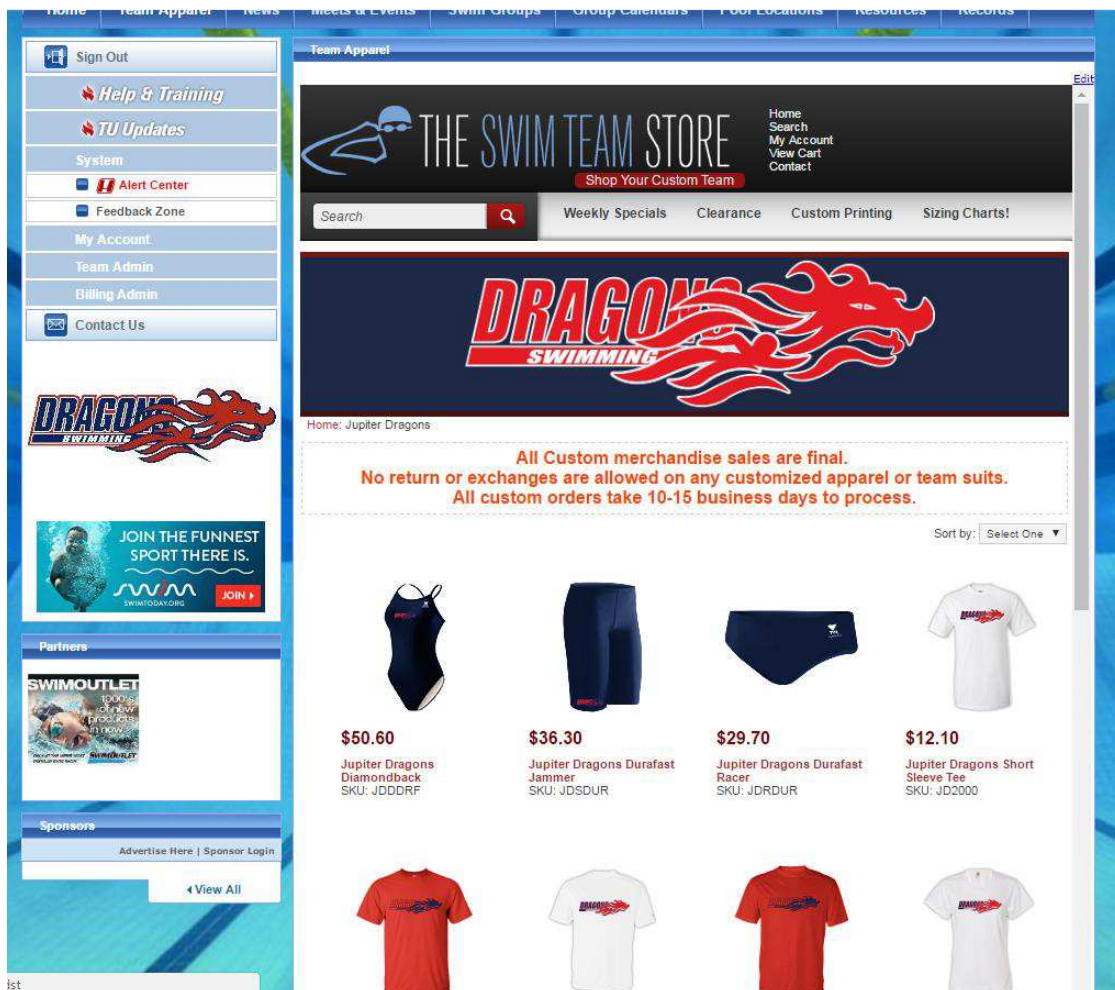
Home Team Apparel News Meets & Events Swim Groups Group Calendars Pool Locations Resources Records

Sign Out
Help & Training
TU Updates
System
Alert Center
Feedback Zone
My Account
Team Admin
Billing Admin
Contact Us

DRAGONS SWIMMING

JOIN THE FUNNEST SPORT THERE IS.
SWIMTODAY.ORG
JOIN

Partners
SWIMOUTLET 1000's of new products in now
SWIMOUTLET

Sponsors
Advertise Here | Sponsor Login
View All

Team Apparel
Edit

THE SWIM TEAM STORE
Shop Your Custom Team
Home
Search
My Account
View Cart
Contact

Search
Weekly Specials Clearance Custom Printing Sizing Charts!

DRAGONS SWIMMING

Home: Jupiter Dragons

All Custom merchandise sales are final.
No return or exchanges are allowed on any customized apparel or team suits.
All custom orders take 10-15 business days to process.

Sort by: Select One

$50.60
Jupiter Dragons Diamondback
SKU: JDDDRF

$36.30
Jupiter Dragons Durafast Jammer
SKU: JDSDUR

$29.70
Jupiter Dragons Durafast Racer
SKU: JDRDUR

$12.10
Jupiter Dragons Short Sleeve Tee
SKU: JD2000

ist